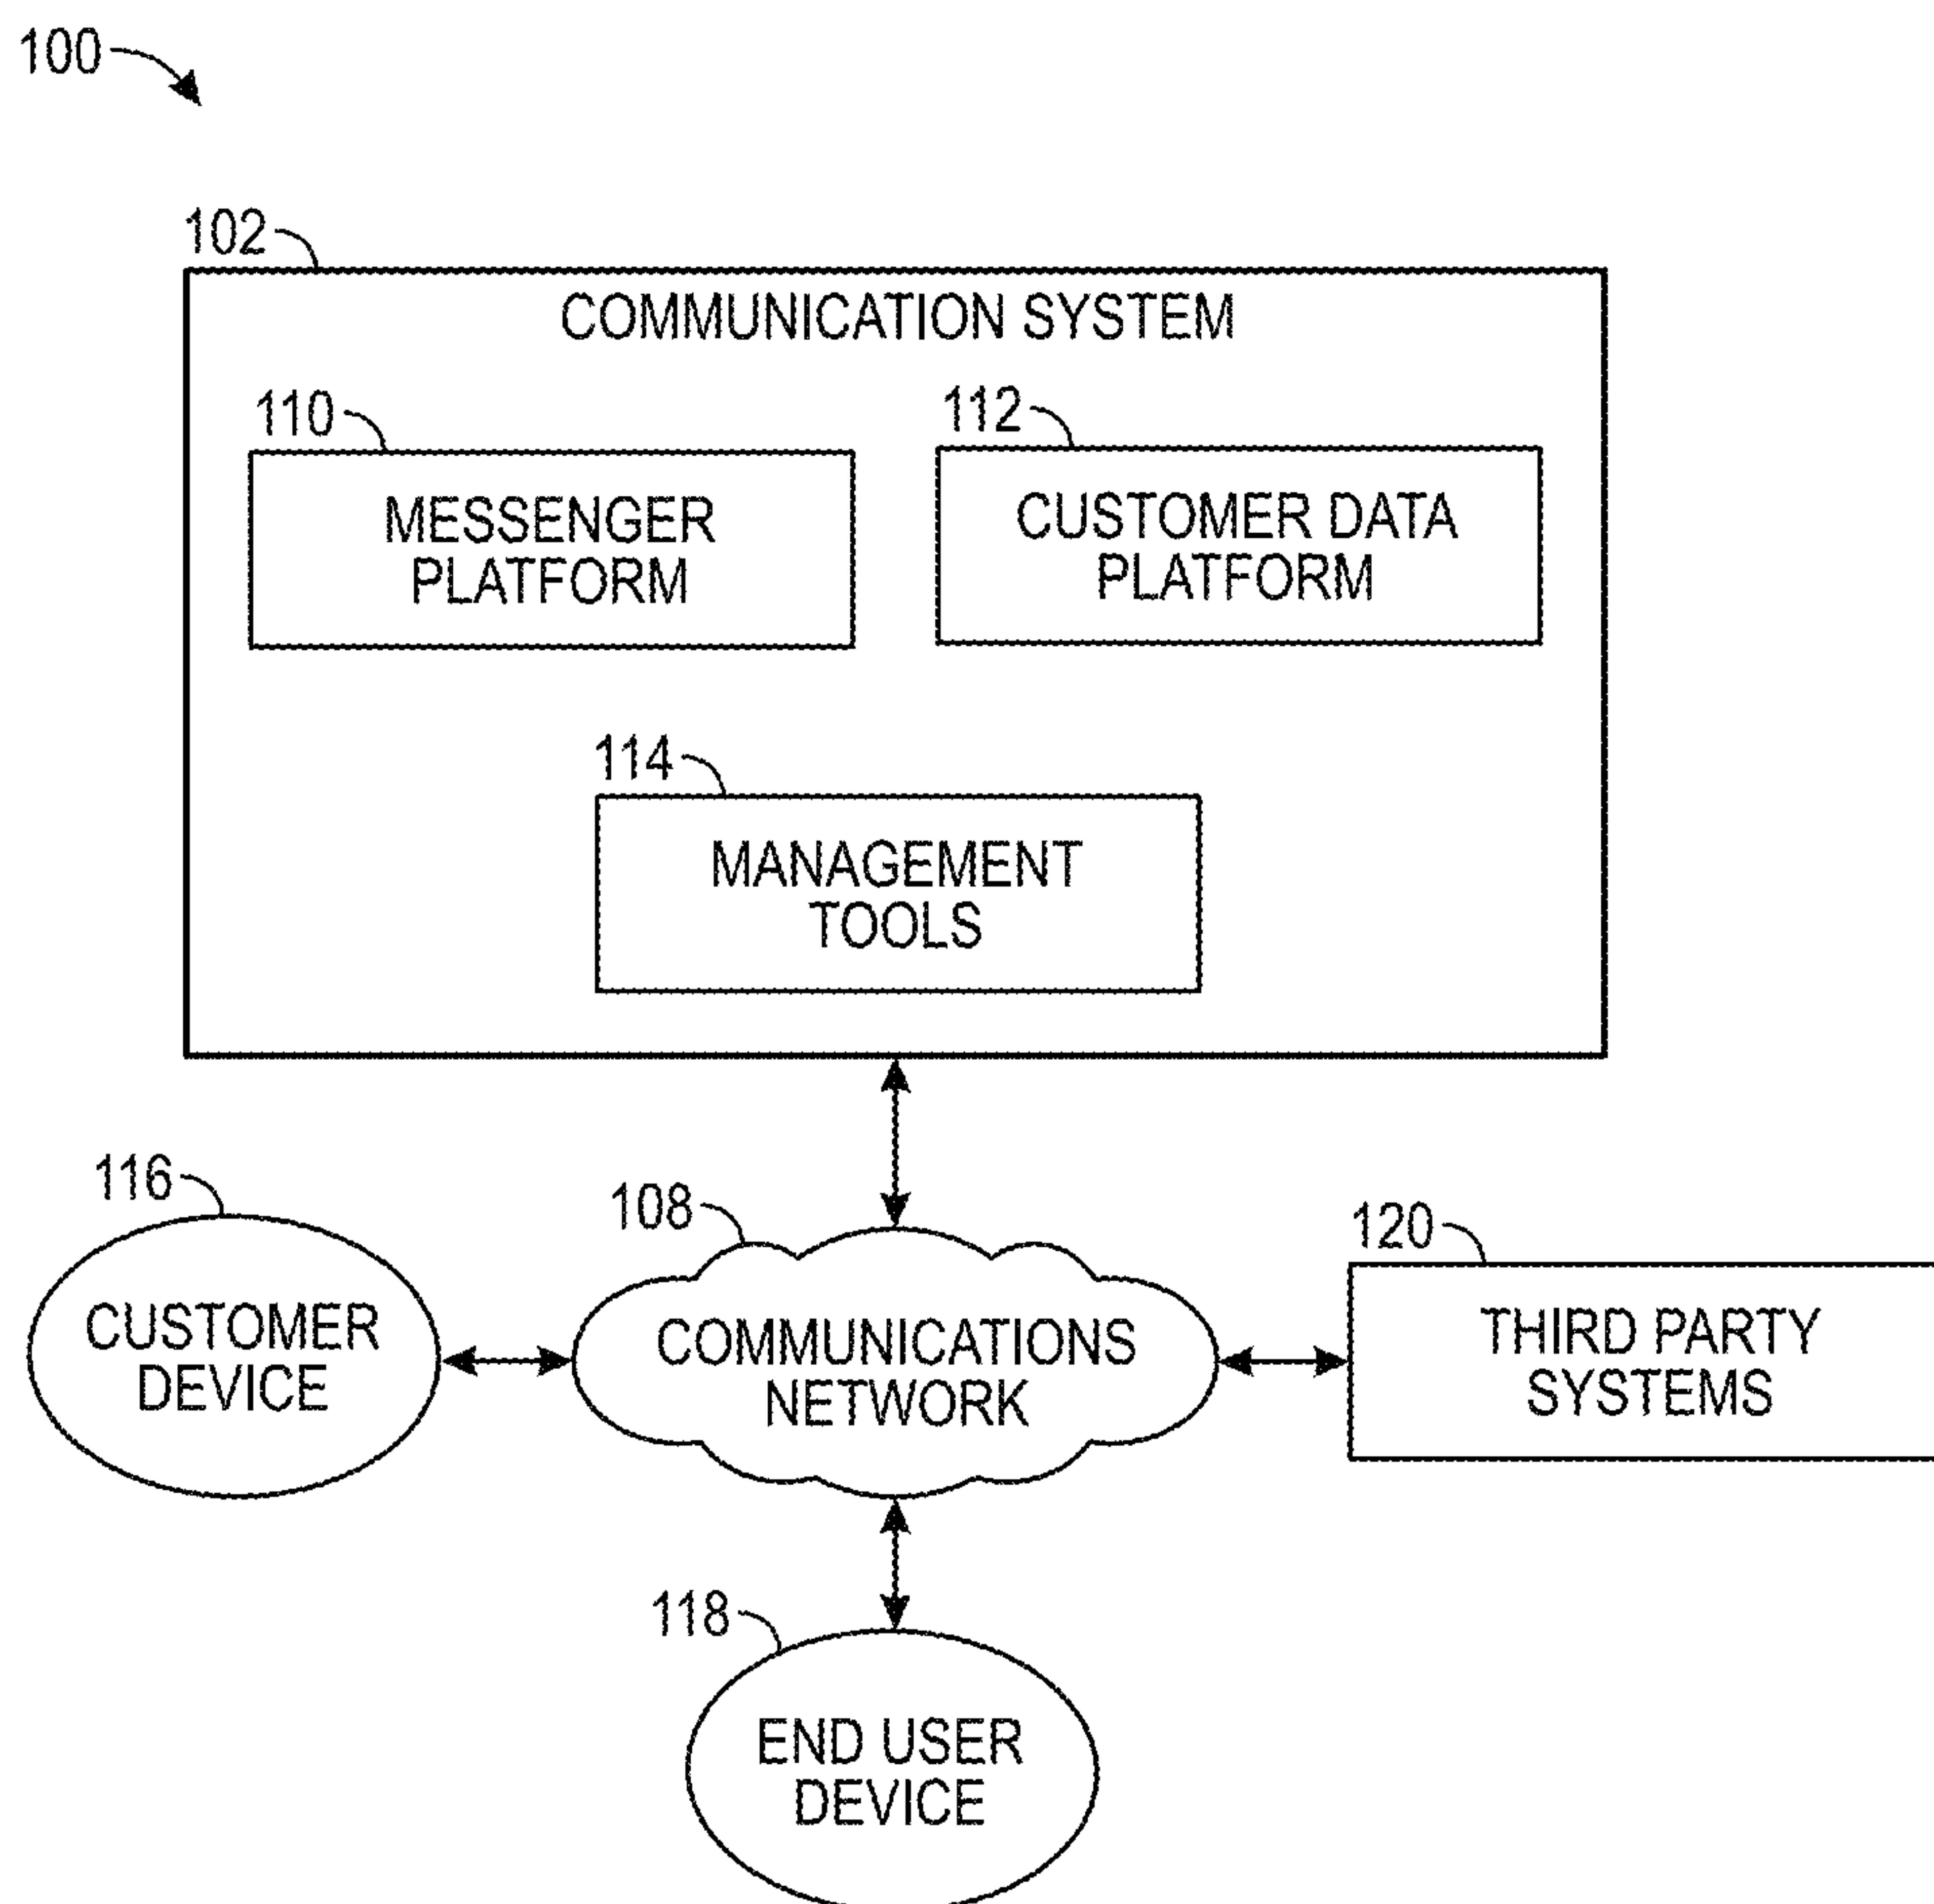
100

102

COMMUNICATION SYSTEM

110

MESSENGER PLATFORM

112

CUSTOMER DATA PLATFORM

114

MANAGEMENT TOOLS

116

CUSTOMER DEVICE

108

COMMUNICATIONS NETWORK

120

THIRD PARTY SYSTEMS

118

END USER DEVICE